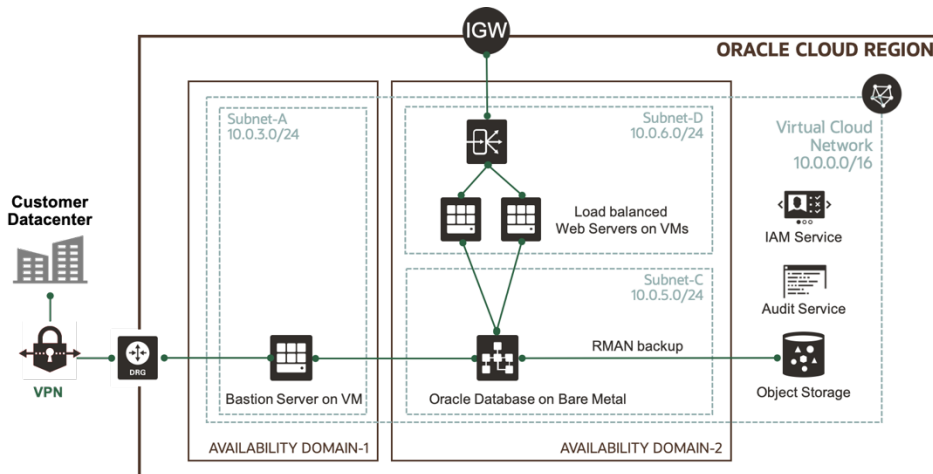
IGW

ORACLE CLOUD REGION

Subnet-A
10.0.3.0/24

Subnet-D
10.0.6.0/24

Virtual Cloud Network
10.0.0.0/16

Customer Datacenter

Load balanced Web Servers on VMs

IAM Service

Subnet-C
10.0.5.0/24

Audit Service

RMAN backup

DRG

VPN

Bastion Server on VM

Oracle Database on Bare Metal

Object Storage

AVAILABILITY DOMAIN-1

AVAILABILITY DOMAIN-2